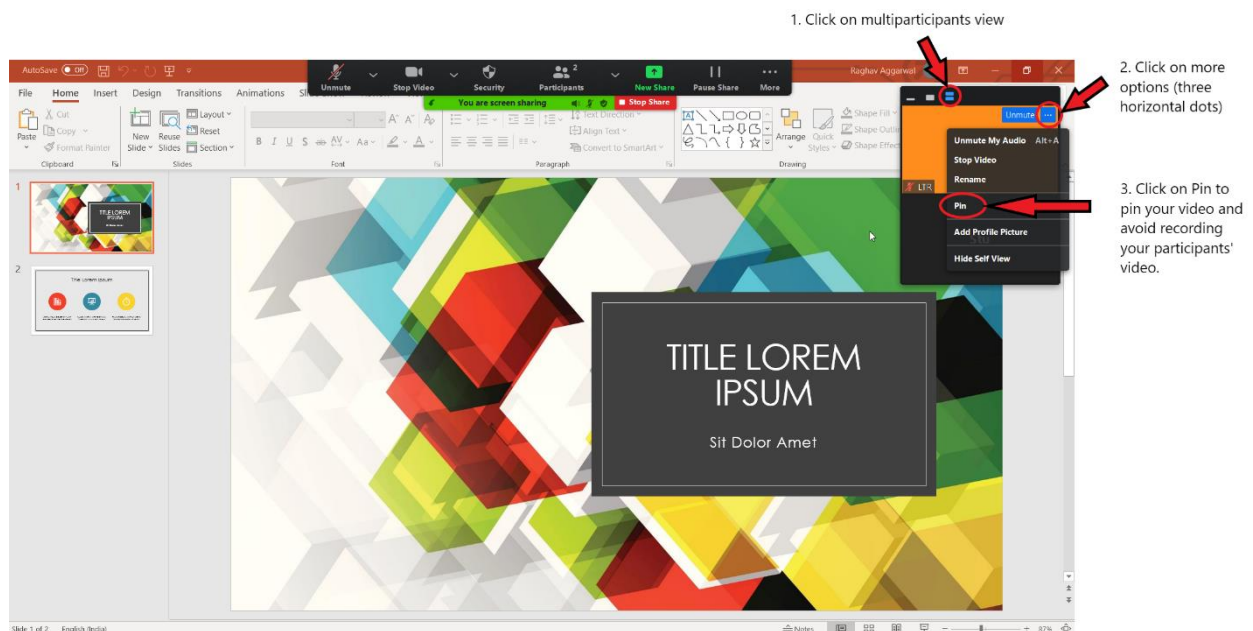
1. Click on multiparticipants view

2. Click on more options (three horizontal dots)

3. Click on Pin to pin your video and avoid recording your participants' video.

AutoSave Off

Unmute Stop Video Security Participants 2 New Share Pause Share More

You are screen sharing Stop Share

Raghav Aggarwal

File Home Insert Design Transitions Animations Sl

Paste Cut Copy Format Painter Clipboard

New Slide Reuse Slides Layout Reset Section Slides

Font

Text Direction Align Text Convert to SmartArt Paragraph

Arrange Quick Styles Shape Fill Shape Outline Shape Effects Drawing

Unmute ···

Unmute My Audio Alt+A
Stop Video
Rename
Pin
Add Profile Picture
Hide Self View

LTR

1

TITLE LOREM IPSUM

2

Title Lorem Ipsum

TITLE LOREM IPSUM

Sit Dolor Amet

Slide 1 of 2 English (India) Notes 82%